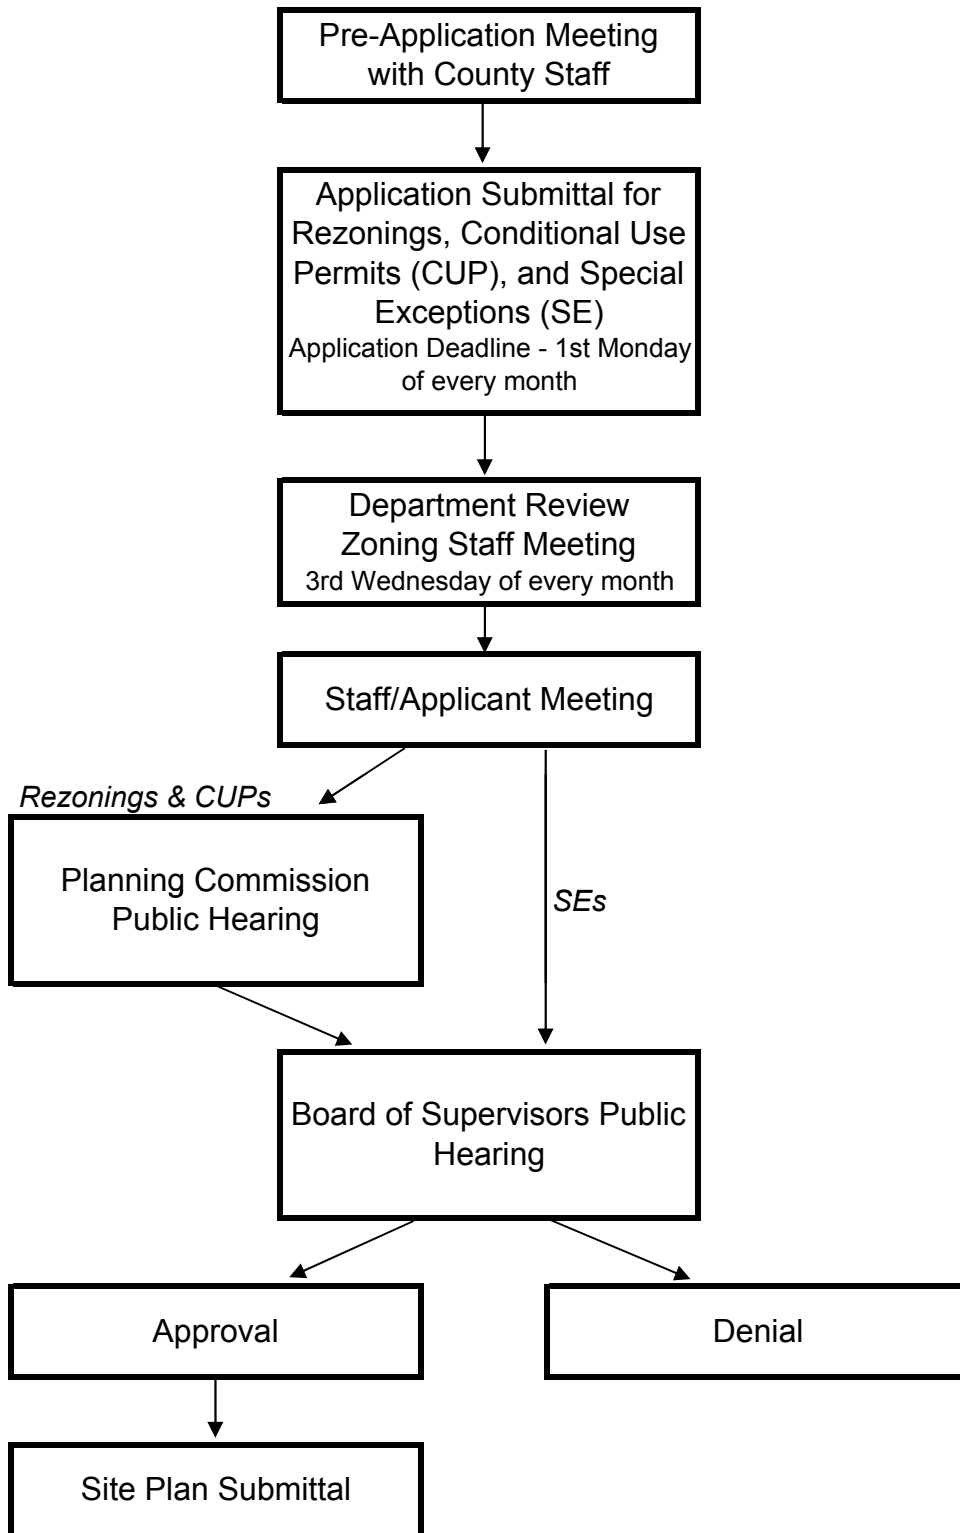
Pre-Application Meeting with County Staff

Application Submittal for Rezonings, Conditional Use Permits (CUP), and Special Exceptions (SE)
Application Deadline - 1st Monday of every month

Department Review
Zoning Staff Meeting
3rd Wednesday of every month

Staff/Applicant Meeting

Rezonings & CUPs

Planning Commission Public Hearing

SEs

Board of Supervisors Public Hearing

Approval

Denial

Site Plan Submittal